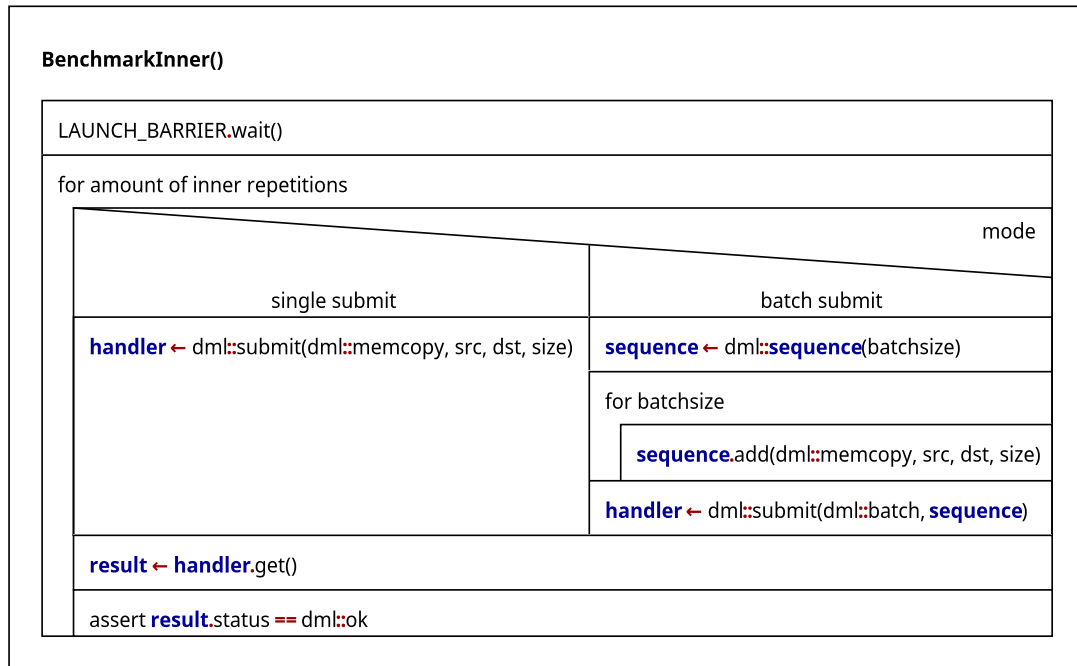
BenchmarkInner()

LAUNCH_BARRIER.wait()

for amount of inner repetitions

mode

single submit

batch submit

handler ← dml::submit(dml::memcopy, src, dst, size)

sequence ← dml::sequence(batchsize)

for batchsize

sequence.add(dml::memcopy, src, dst, size)

handler ← dml::submit(dml::batch, sequence)

result ← handler.get()

assert result.status == dml::ok